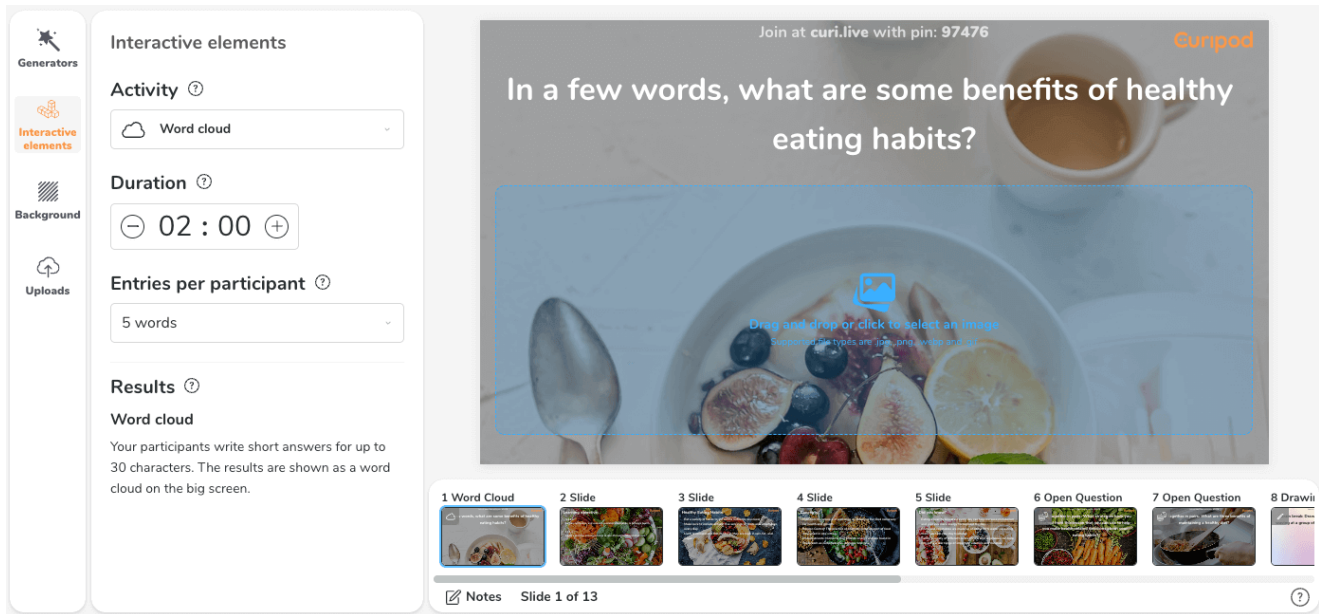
Generators

Interactive elements

Background

Uploads

Interactive elements

Activity ⓘ

Word cloud

Duration ⓘ

02 : 00

Entries per participant ⓘ

5 words

Results ⓘ

Word cloud

Your participants write short answers for up to 30 characters. The results are shown as a word cloud on the big screen.

Join at curi.live with pin: 97476

Curipod

In a few words, what are some benefits of healthy eating habits?

Drag and drop or click to select an image

Supported file types are .jpg, .png, .webp, .svg

1 Word Cloud

2 Slide

3 Slide

4 Slide

5 Slide

6 Open Question

7 Open Question

8 Drawi

Notes

Slide 1 of 13

?